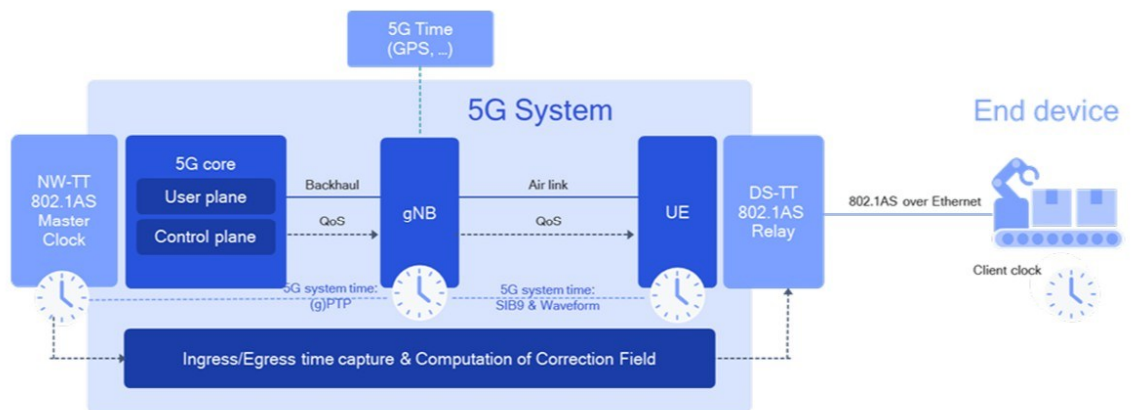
5G Time
(GPS, ...)

5G System

End device

NW-TT
802.1AS
Master
Clock

5G core

User plane

Control plane

Backhaul

QoS

gNB

Air link

QoS

UE

DS-TT
802.1AS
Relay

802.1AS over Ethernet

Client clock

5G system time:
(g)PTP

5G system time:
SIB9 & Waveform

Ingress/Egress time capture & Computation of Correction Field